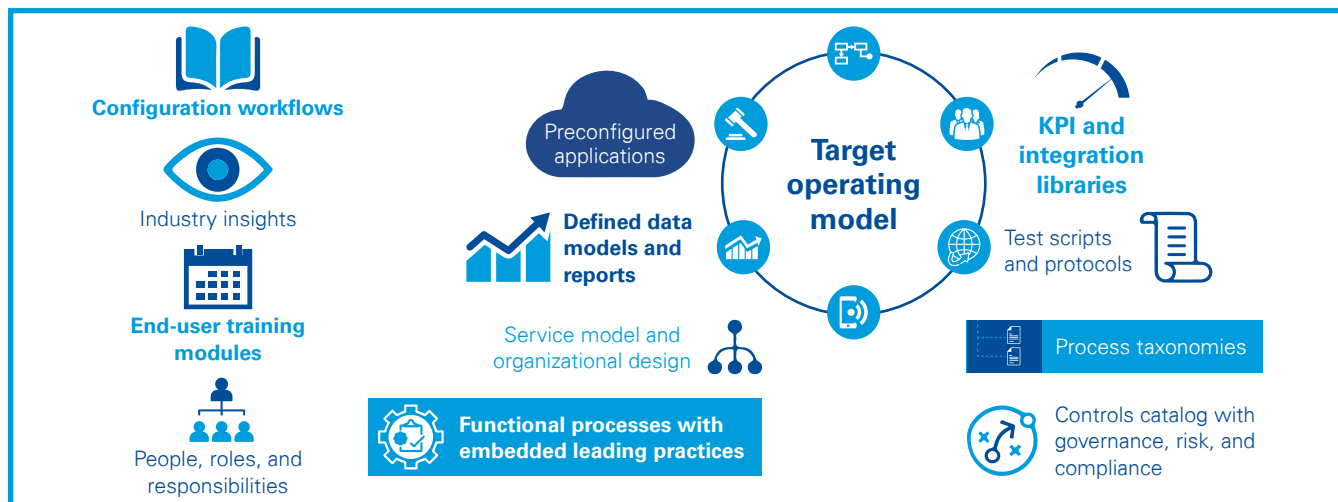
Configuration workflows

Industry insights

End-user training modules

People, roles, and responsibilities

Preconfigured applications

Defined data models and reports

Service model and organizational design

Functional processes with embedded leading practices

Target operating model

KPI and integration libraries

Test scripts and protocols

Process taxonomies

Controls catalog with governance, risk, and compliance